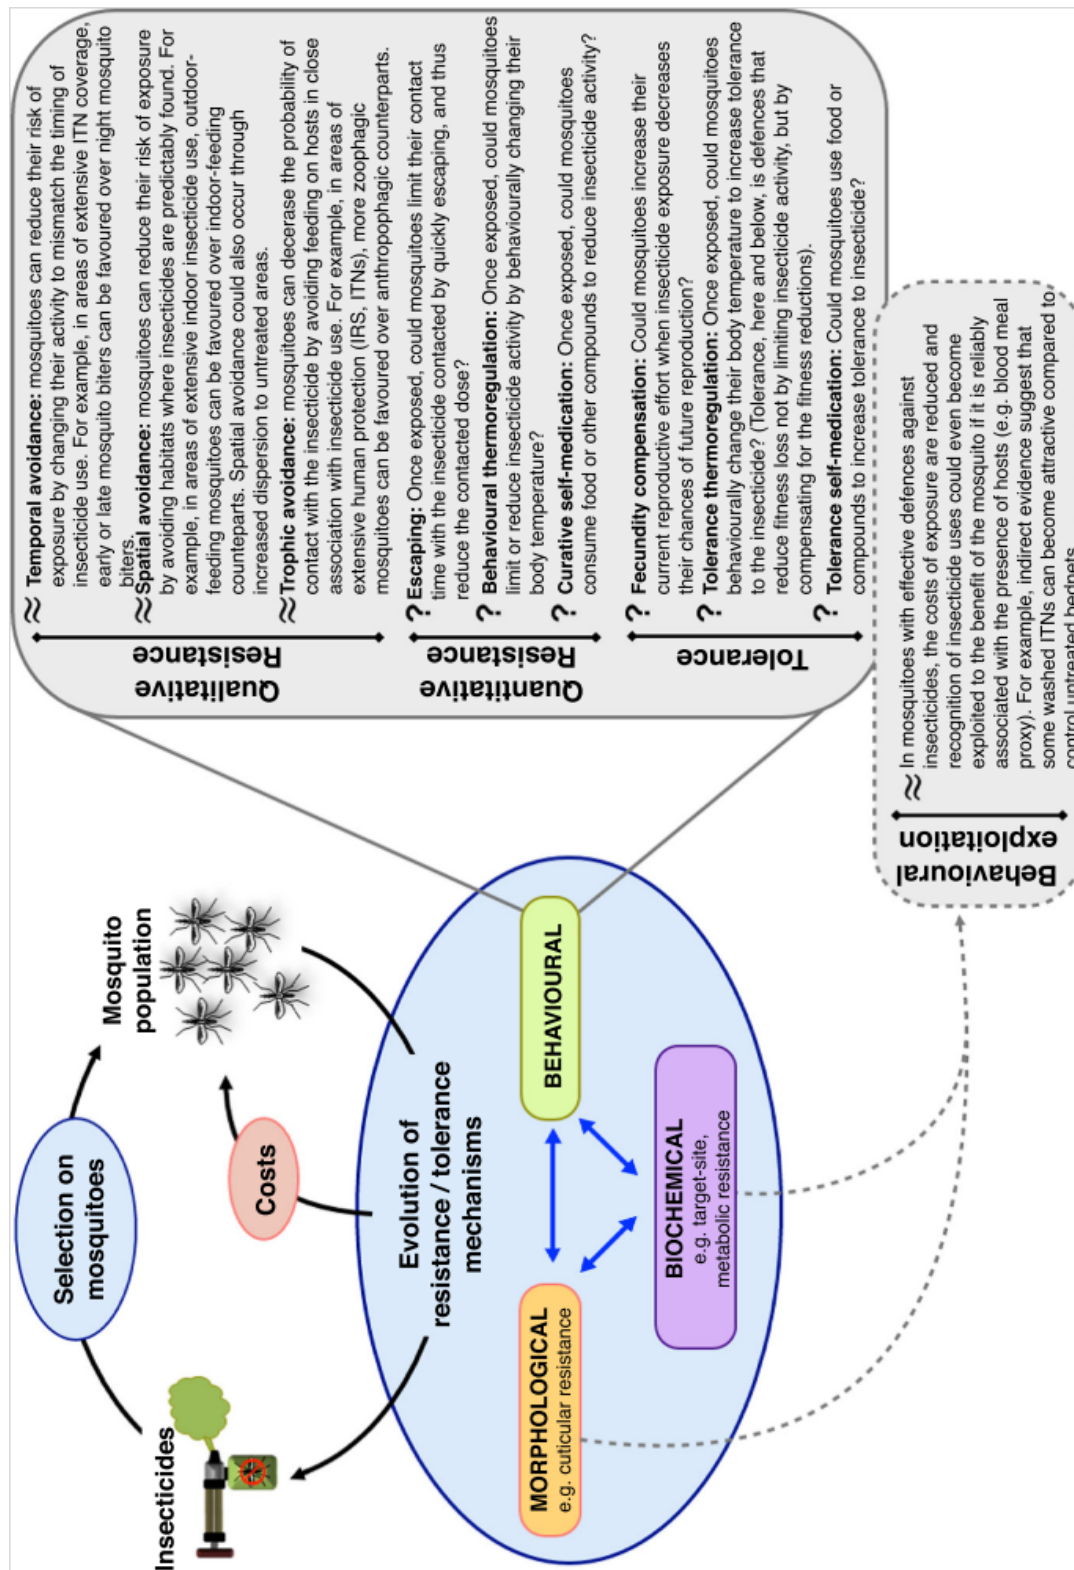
Insecticides

Selection on mosquitoes

Mosquito population

Costs

Evolution of resistance / tolerance mechanisms

MORPHOLOGICAL e.g. cuticular resistance

BIOCHEMICAL e.g. target-site, metabolic resistance

BEHAVIOURAL

Qualitative Resistance

≈ Temporal avoidance: mosquitoes can reduce their risk of exposure by changing their activity to mismatch the timing of insecticide use. For example, in areas of extensive ITN coverage, early or late mosquito biters can be favoured over night mosquito biters.

≈ Spatial avoidance: mosquitoes can reduce their risk of exposure by avoiding habitats where insecticides are predictably found. For example, in areas of extensive indoor insecticide use, outdoor-feeding mosquitoes can be favoured over indoor-feeding counterparts. Spatial avoidance could also occur through increased dispersion to untreated areas.

≈ Trophic avoidance: mosquitoes can decrease the probability of contact with the insecticide by avoiding feeding on hosts in close association with insecticide use. For example, in areas of extensive human protection (IRS, ITNs), more zoophagic mosquitoes can be favoured over anthropophagic counterparts.

Quantitative Resistance

? Escaping: Once exposed, could mosquitoes limit their contact time with the insecticide contacted by quickly escaping, and thus reduce the contacted dose?

? Behavioural thermoregulation: Once exposed, could mosquitoes limit or reduce insecticide activity by behaviourally changing their body temperature?

? Curative self-medication: Once exposed, could mosquitoes consume food or other compounds to reduce insecticide activity?

Tolerance

? Fecundity compensation: Could mosquitoes increase their current reproductive effort when insecticide exposure decreases their chances of future reproduction?

? Tolerance thermoregulation: Once exposed, could mosquitoes behaviourally change their body temperature to increase tolerance to the insecticide? (Tolerance, here and below, is defences that reduce fitness loss not by limiting insecticide activity, but by compensating for the fitness reductions).

? Tolerance self-medication: Could mosquitoes use food or compounds to increase tolerance to insecticide?

Behavioural exploitation

≈ In mosquitoes with effective defences against insecticides, the costs of exposure are reduced and recognition of insecticide uses could even become exploited to the benefit of the mosquito if it is reliably associated with the presence of hosts (e.g. blood meal proxy). For example, indirect evidence suggest that some washed ITNs can become attractive compared to control untreated bednets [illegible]